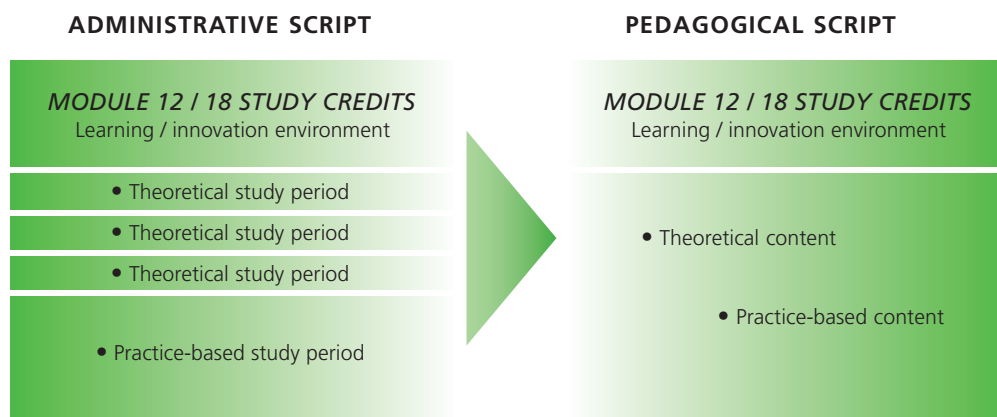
ADMINISTRATIVE SCRIPT

MODULE 12 / 18 STUDY CREDITS
Learning / innovation environment

• Theoretical study period

• Theoretical study period

• Theoretical study period

• Practice-based study period

PEDAGOGICAL SCRIPT

MODULE 12 / 18 STUDY CREDITS
Learning / innovation environment

• Theoretical content

• Practice-based content